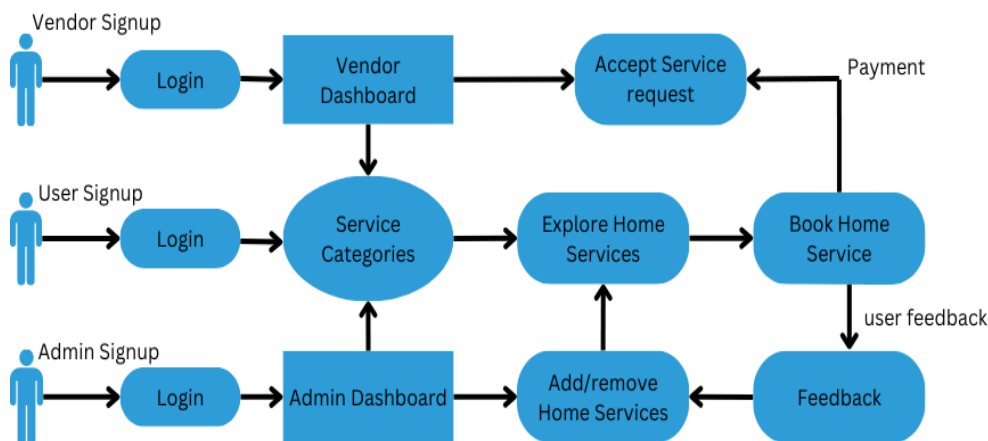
Vendor Signup

Login

Vendor Dashboard

Accept Service request

Payment

User Signup

Login

Service Categories

Explore Home Services

Book Home Service

user feedback

Admin Signup

Login

Admin Dashboard

Add/remove Home Services

Feedback